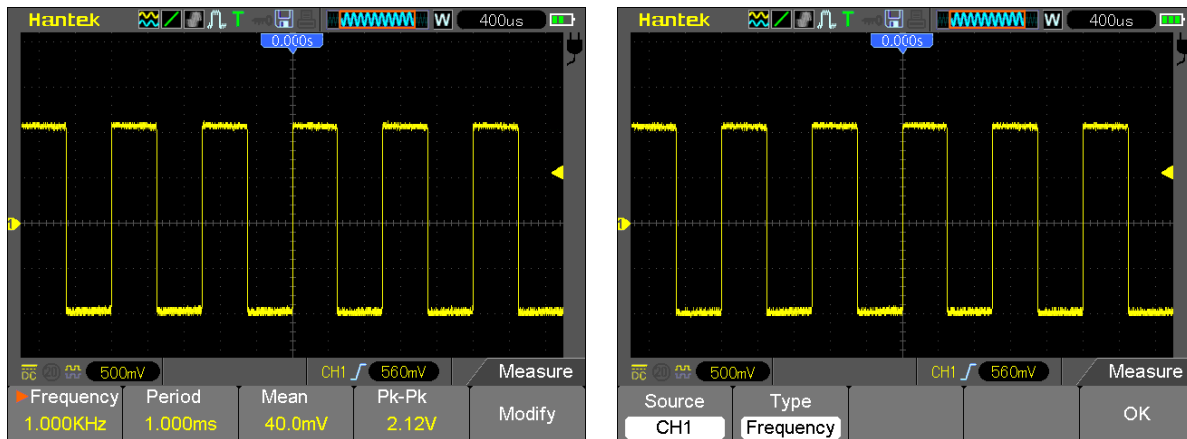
Hantek T W 400us
0.000s
1
DC 500mV CH1 560mV Measure
Frequency 1.000KHz
Period 1.000ms
Mean 40.0mV
Pk-Pk 2.12V
Modify

Hantek T W 400us
0.000s
1
DC 500mV CH1 560mV Measure
Source CH1
Type Frequency
OK